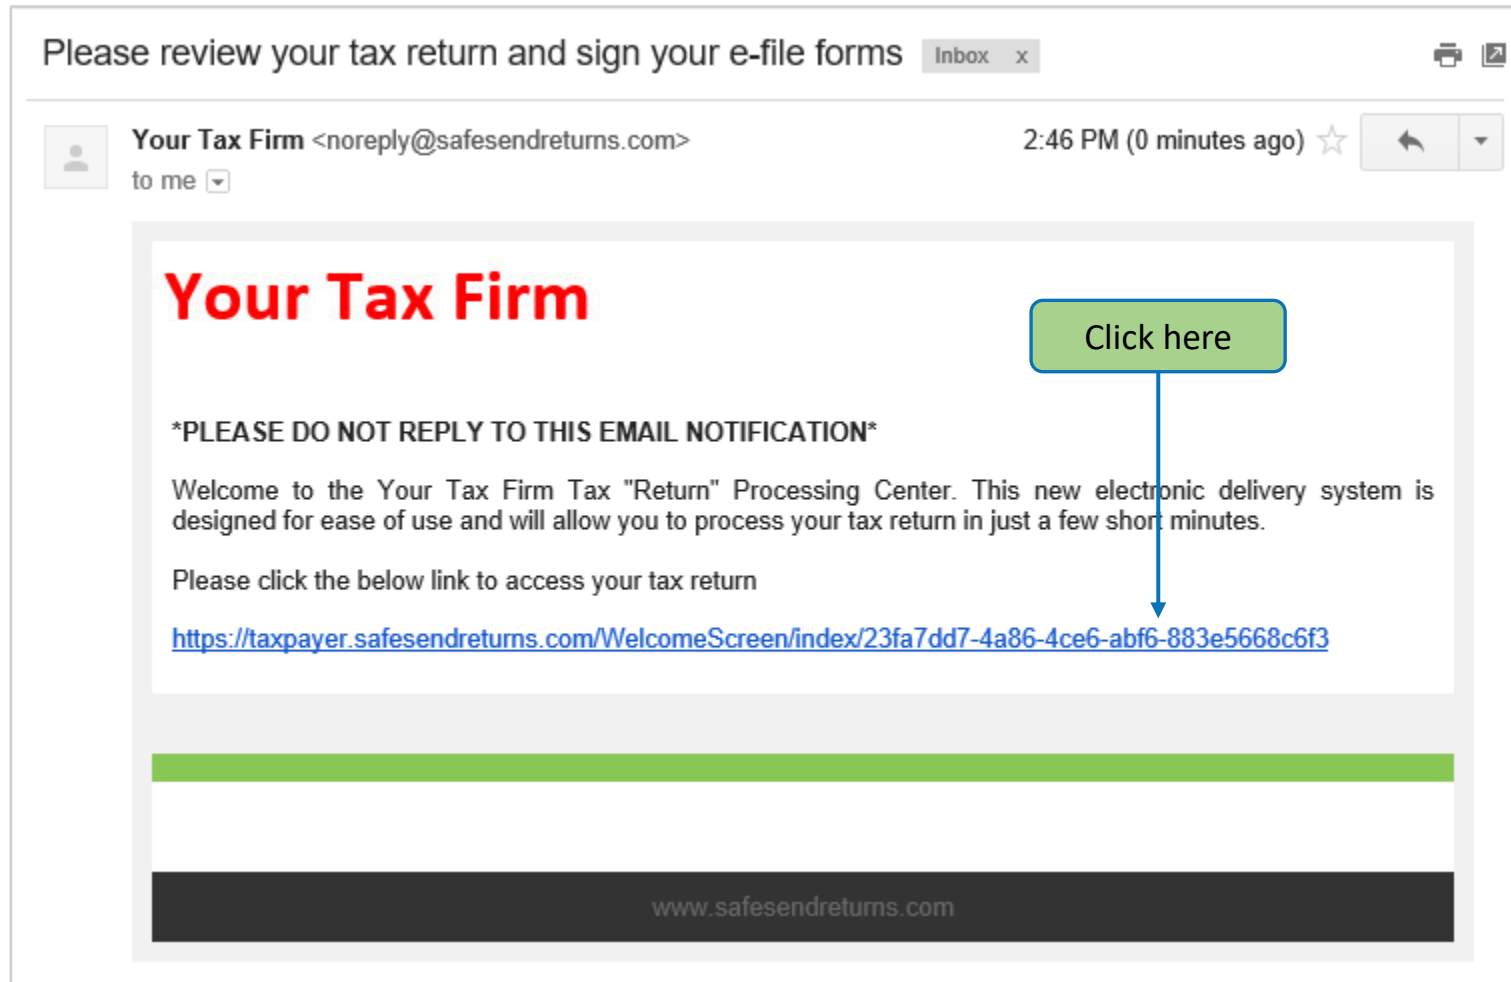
Please review your tax return and sign your e-file forms Inbox x

Your Tax Firm <noreply@safesendreturns.com>
to me

2:46 PM (0 minutes ago)

Your Tax Firm

Click here

*PLEASE DO NOT REPLY TO THIS EMAIL NOTIFICATION*

Welcome to the Your Tax Firm Tax "Return" Processing Center. This new electronic delivery system is designed for ease of use and will allow you to process your tax return in just a few short minutes.

Please click the below link to access your tax return

https://taxpayer.safesendreturns.com/WelcomeScreen/index/23fa7dd7-4a86-4ce6-abf6-883e5668c6f3

www.safesendreturns.com